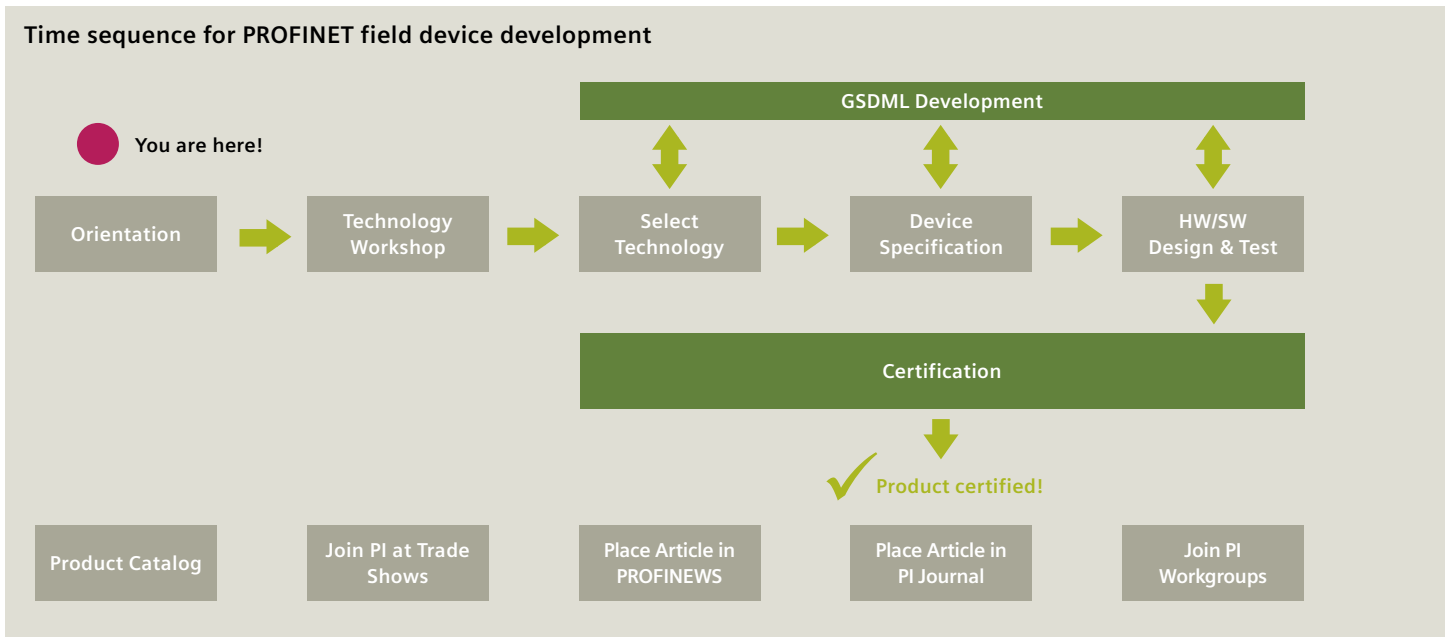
Time sequence for PROFINET field device development

GSDML Development

You are here!

Orientation

Technology Workshop

Select Technology

Device Specification

HW/SW Design & Test

Certification

Product certified!

Product Catalog

Join PI at Trade Shows

Place Article in PROFINEWS

Place Article in PI Journal

Join PI Workgroups